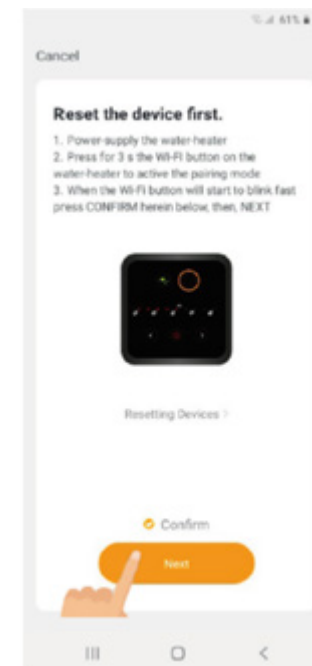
61%

Cancel

Reset the device first.

1. Power-supply the water-heater
2. Press for 3 s the Wi-Fi button on the water-heater to active the pairing mode
3. When the Wi-Fi button will start to blink fast press CONFIRM herein below, then, NEXT

Resetting Devices >

Confirm

Next